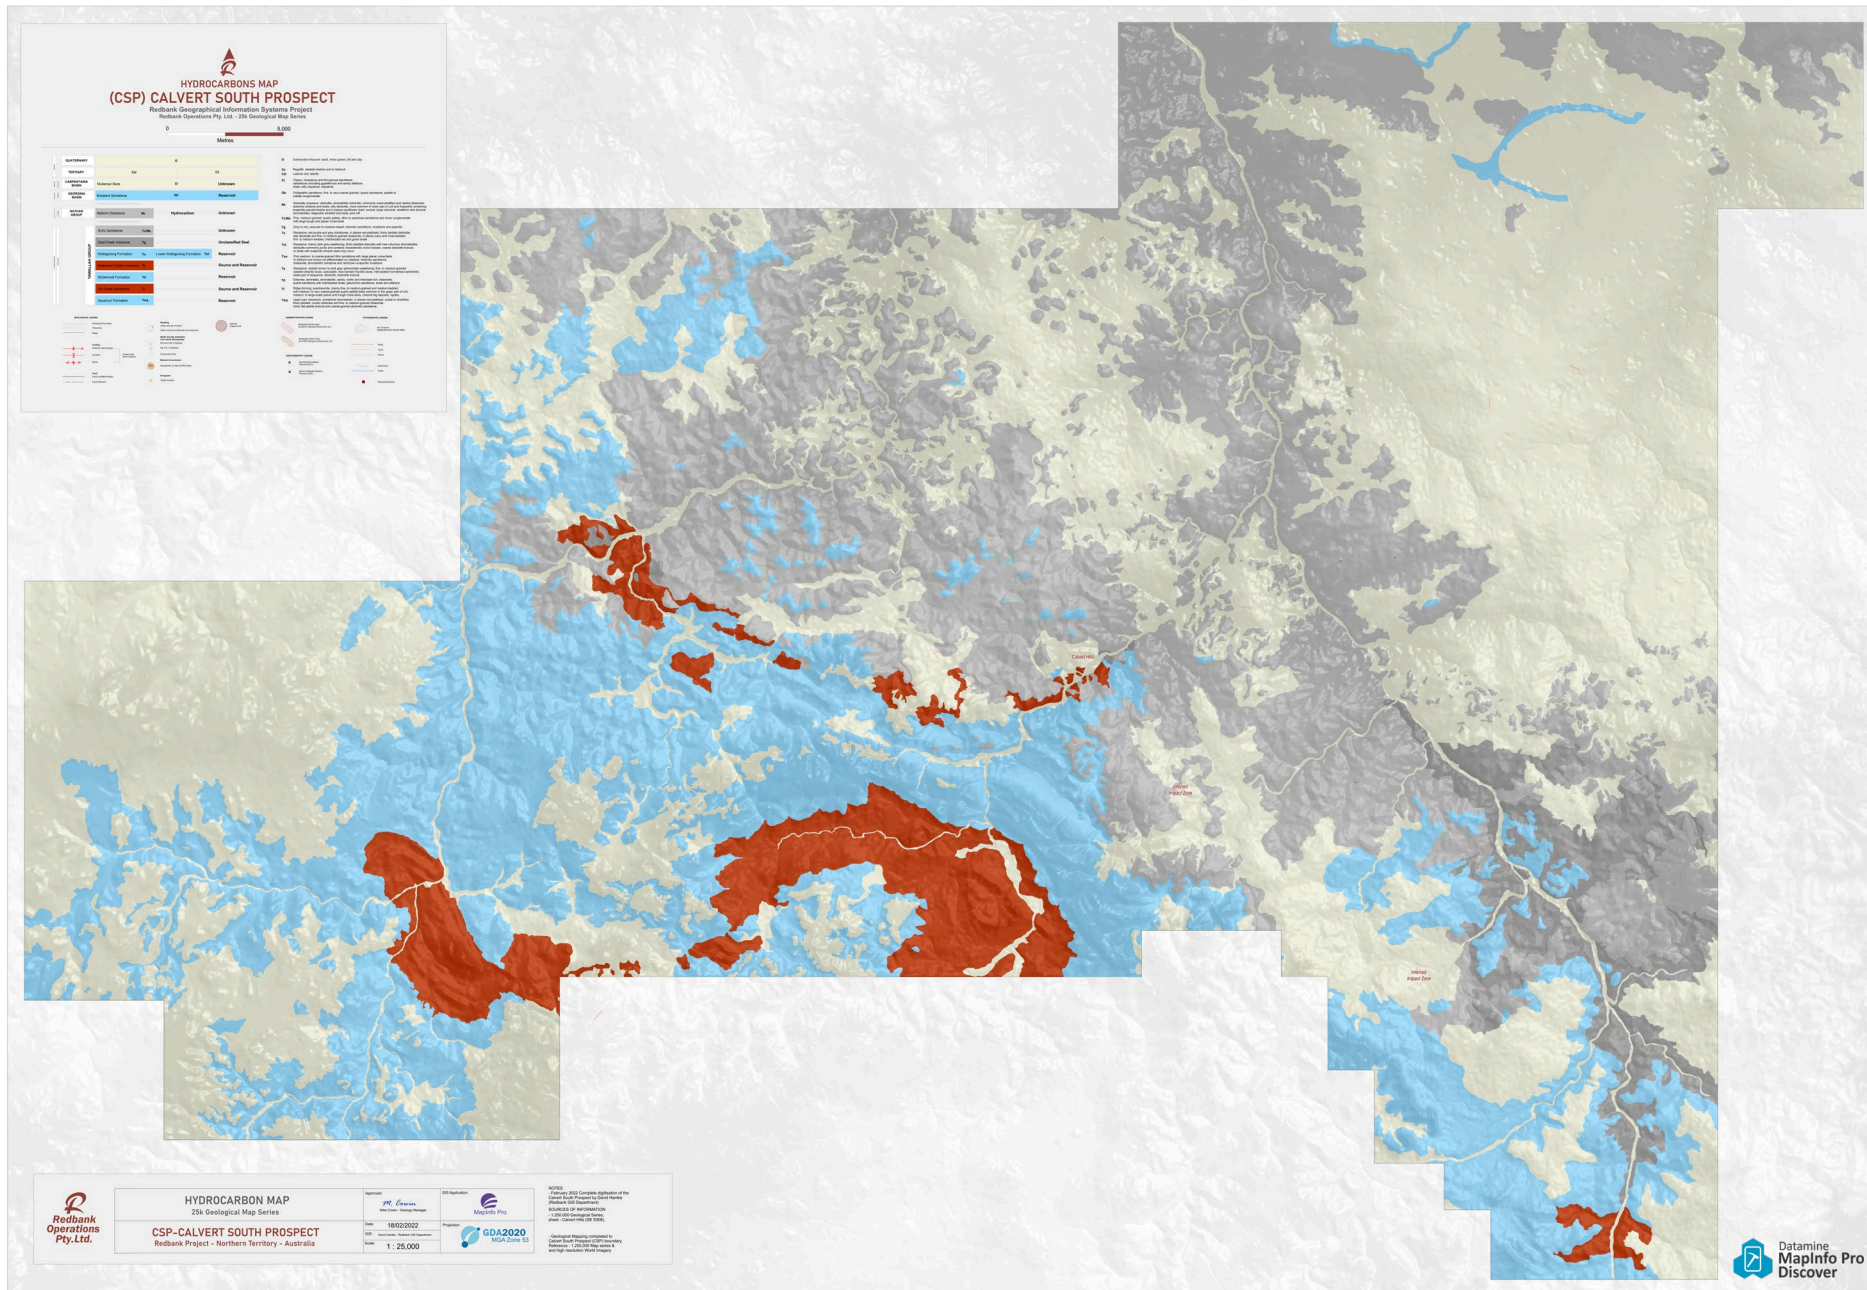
HYDROCARBONS MAP
(CSP) CALVERT SOUTH PROSPECT
Redbank Geographical Information Systems Project
Redbank Operations Pty. Ltd. - 25k Geological Map Series

0 5,000
Metres

| | | | |
|---|---|---|---|
| QUATERNARY | Q | | |
| TERTIARY | Cz | Cz | |
| CARPENTARIA BASIN | Mullaman Beds | Kl | Unknown |
| GEORGINA BASIN | Bukalara Sandstone | Nb | Reservoir |
| BATTEN GROUP | Balbirini Dolostone | Mo | Hydrocarbon | Unknown |
| TAWALLAH GROUP | Echo Sandstone | Tk | Unknown |
| | Gold Creek Volcanics | Tg | Unclassified Seal |
| | Wollogorang Formation | Tw | Lower Wollogorang Formation | Reservoir |
| | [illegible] | | Source and Reservoir |
| | McDermott Formation | Td | Reservoir |
| | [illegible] | | Source and Reservoir |
| | Aquarium Formation | Taq | Reservoir |

Calvert Hills
Inferred Impact Zone
Inferred Impact Zone

Redbank Operations Pty.Ltd.
HYDROCARBON MAP
25k Geological Map Series
CSP-CALVERT SOUTH PROSPECT
Redbank Project - Northern Territory - Australia
Approved: M. Cowin
Date: 18/02/2022
Scale: 1 : 25,000
GIS Application: MapInfo Pro
Projection: GDA2020 MGA Zone 53
NOTES:
- February 2022 Complete digitisation of the Calvert South Prospect by David Hardie (Redbank GIS Department)
SOURCES OF INFORMATION
- 1:250,000 Geological Series, sheet - Calvert Hills (SE 5306).
- Geological Mapping completed in Calvert South Prospect (CSP) boundary. Reference - 1:250,000 Map series & and high resolution World Imagery

Datamine MapInfo Pro Discover